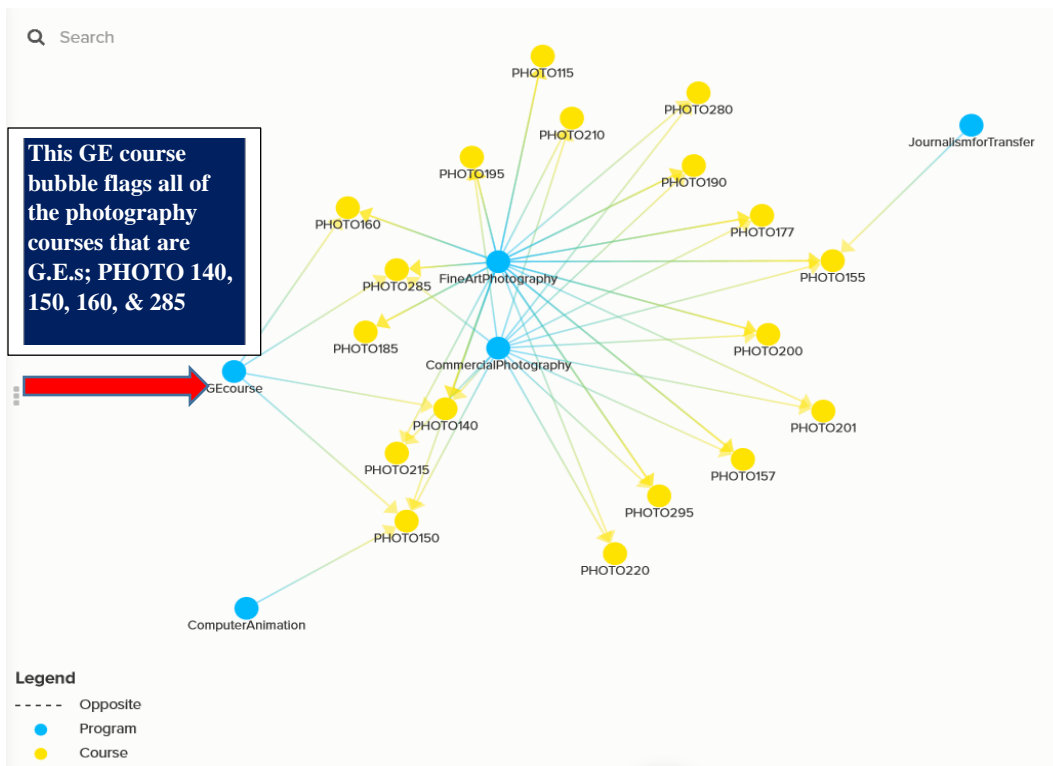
Search

This GE course bubble flags all of the photography courses that are G.E.s; PHOTO 140, 150, 160, & 285

PHOTO115
PHOTO280
PHOTO210
JournalismforTransfer
PHOTO195
PHOTO190
PHOTO160
PHOTO177
FineArtPhotography
PHOTO155
PHOTO285
PHOTO185
PHOTO200
CommercialPhotography
GEcourse
PHOTO201
PHOTO140
PHOTO215
PHOTO157
PHOTO295
PHOTO150
PHOTO220
ComputerAnimation

Legend
Opposite
Program
Course